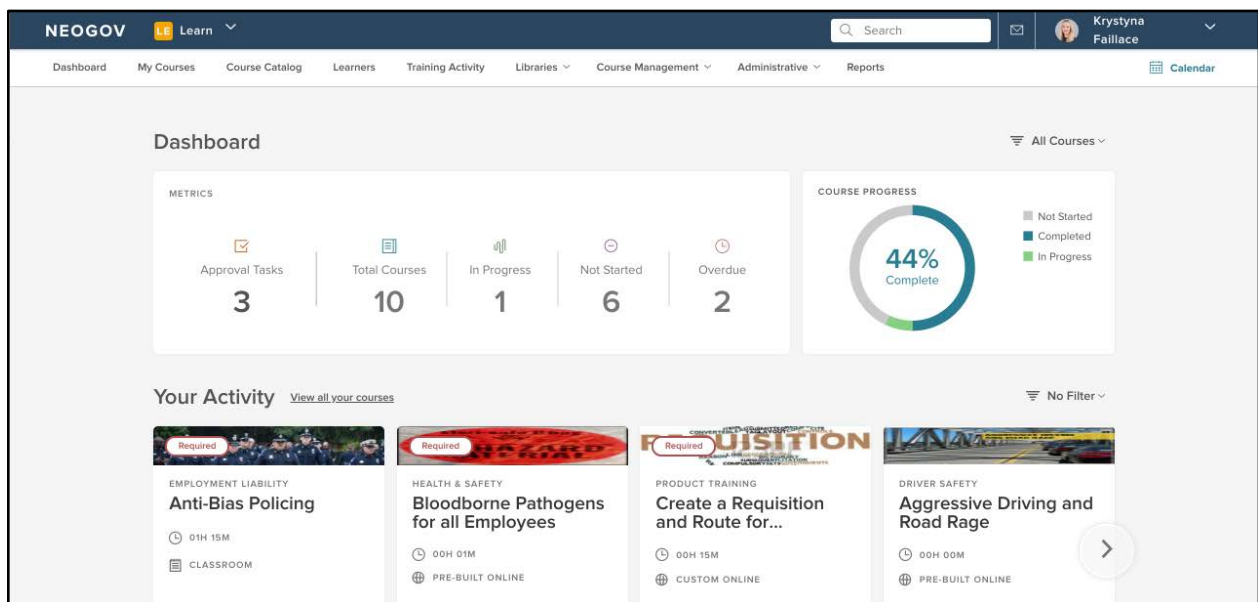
NEOGOV LE Learn

Search

Krystyna Faillace

Dashboard My Courses Course Catalog Learners Training Activity Libraries Course Management Administrative Reports

Calendar

Dashboard

All Courses

METRICS

Approval Tasks 3

Total Courses 10

In Progress 1

Not Started 6

Overdue 2

COURSE PROGRESS

44% Complete

Not Started
Completed
In Progress

Your Activity View all your courses

No Filter

Required
EMPLOYMENT LIABILITY
Anti-Bias Policing
01H 15M
CLASSROOM

Required
HEALTH & SAFETY
Bloodborne Pathogens for all Employees
00H 01M
PRE-BUILT ONLINE

Required
PRODUCT TRAINING
Create a Requisition and Route for...
00H 15M
CUSTOM ONLINE

DRIVER SAFETY
Aggressive Driving and Road Rage
00H 00M
PRE-BUILT ONLINE